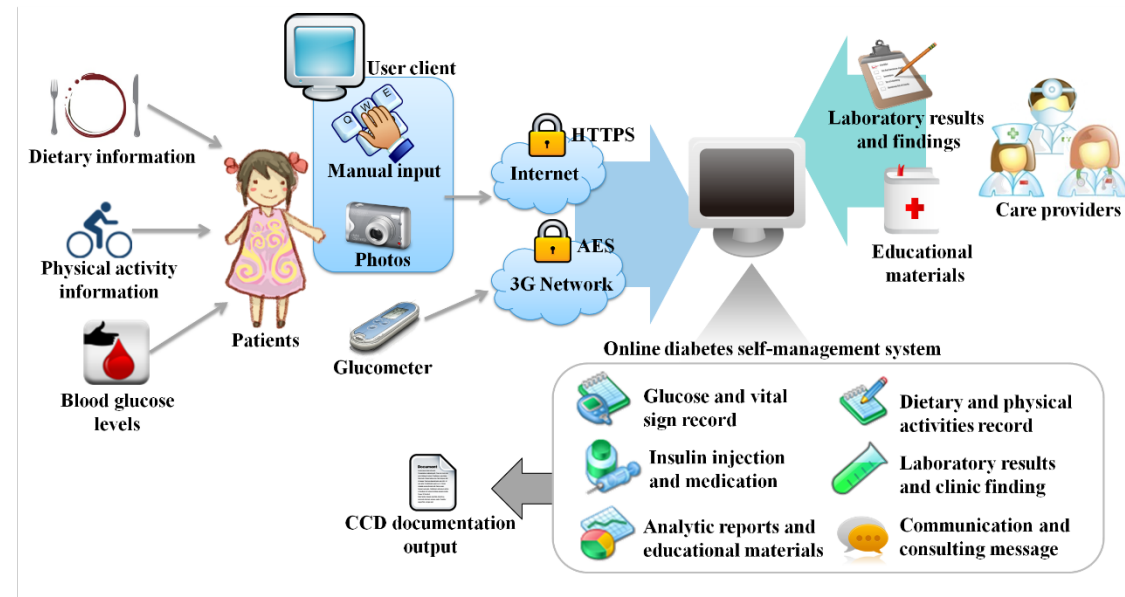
Dietary information

Physical activity information

Blood glucose levels

Patients

User client

Q W E

Manual input

Photos

Glucometer

HTTPS

Internet

AES

3G Network

Laboratory results and findings

Educational materials

Care providers

Online diabetes self-management system

Glucose and vital sign record

Dietary and physical activities record

Insulin injection and medication

Laboratory results and clinic finding

Analytic reports and educational materials

Communication and consulting message

Document

CCD documentation output